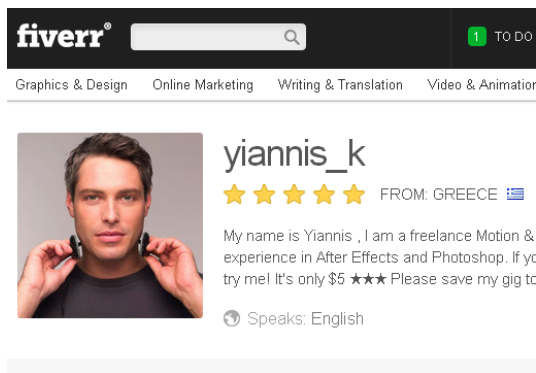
fiverr®

1 TO DO

Graphics & Design Online Marketing Writing & Translation Video & Animation

yiannis_k

FROM: GREECE

My name is Yiannis , I am a freelance Motion & experience in After Effects and Photoshop. If yo try me! It's only $5 ★★★ Please save my gig to

Speaks: English